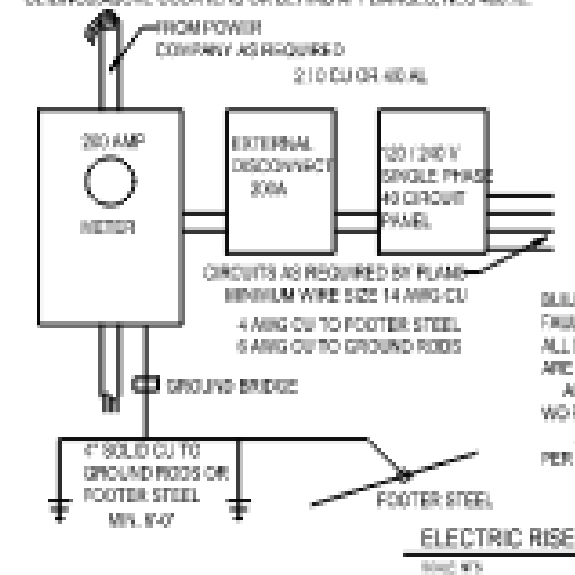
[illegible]

FROM POWER COMPANY AS REQUIRED

2/10 CU OR 4/0 AL

200 AMP

METER

EXTERNAL DISCONNECT 200A

120 / 240 V SINGLE PHASE 40 CIRCUIT PANEL

CIRCUITS AS REQUIRED BY PLANS
MINIMUM WIRE SIZE 14 AWG-CU

4 AWG CU TO FOOTER STEEL
6 AWG CU TO GROUND RODS

GROUND BRIDGE

4" SOLID CU TO GROUND RODS OR FOOTER STEEL
MIN. 8'-0"

FOOTER STEEL

BUIL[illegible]
FAIR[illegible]
ALL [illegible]
ARE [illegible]
A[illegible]
WO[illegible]

PER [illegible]

ELECTRIC RISE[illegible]

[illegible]